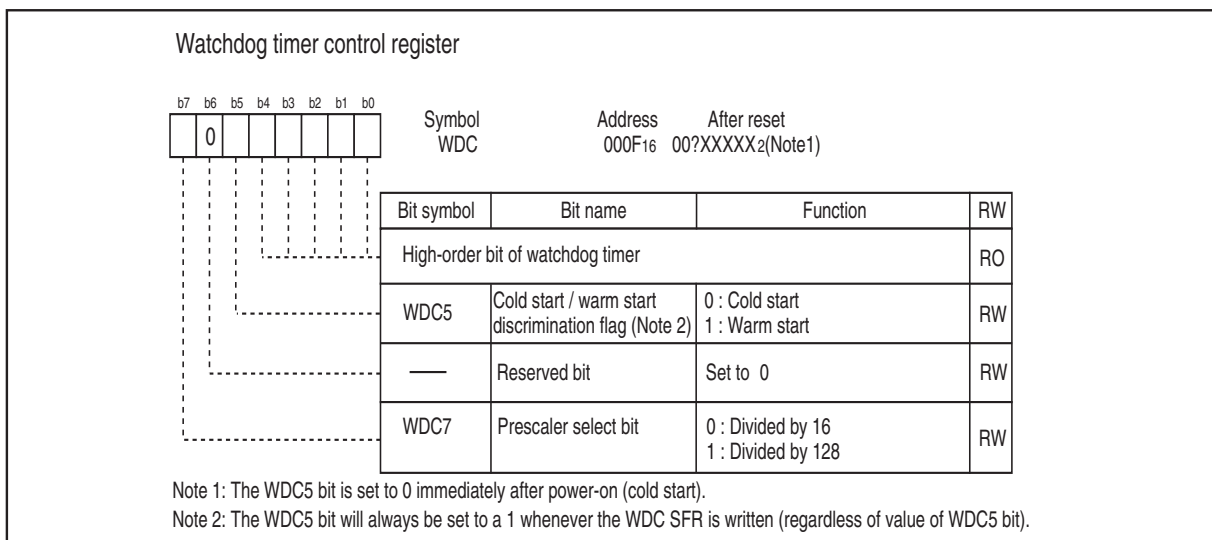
Watchdog timer control register

b7 b6 b5 b4 b3 b2 b1 b0

0

Symbol WDC

Address $000F_{16}$

After reset $00?XXXXX_2$(Note1)

| Bit symbol | Bit name | Function | RW |
|---|---|---|---|
| High-order bit of watchdog timer | | | RO |
| WDC5 | Cold start / warm start discrimination flag (Note 2) | 0 : Cold start<br>1 : Warm start | RW |
| — | Reserved bit | Set to 0 | RW |
| WDC7 | Prescaler select bit | 0 : Divided by 16<br>1 : Divided by 128 | RW |

Note 1: The WDC5 bit is set to 0 immediately after power-on (cold start).
Note 2: The WDC5 bit will always be set to a 1 whenever the WDC SFR is written (regardless of value of WDC5 bit).